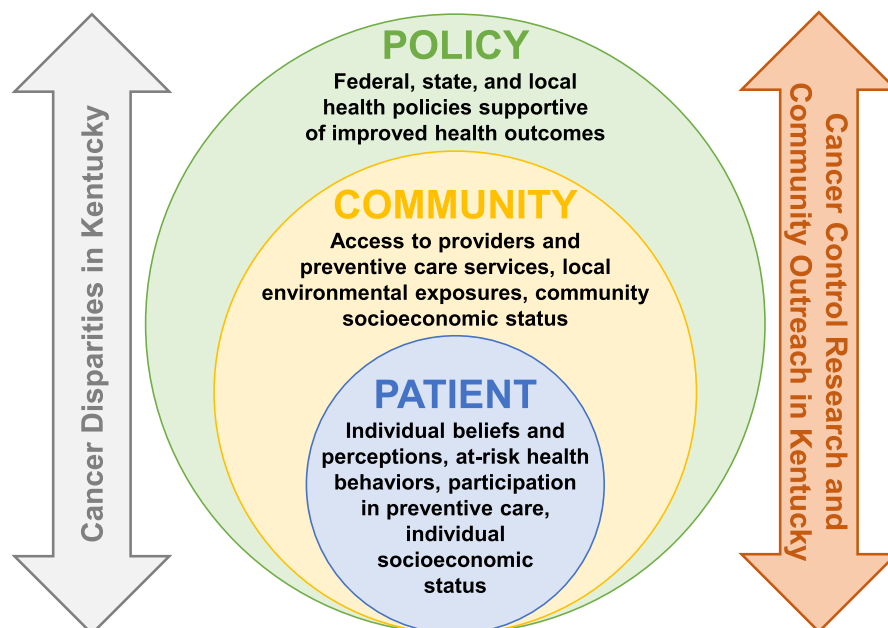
Cancer Disparities in Kentucky

POLICY
Federal, state, and local health policies supportive of improved health outcomes

COMMUNITY
Access to providers and preventive care services, local environmental exposures, community socioeconomic status

PATIENT
Individual beliefs and perceptions, at-risk health behaviors, participation in preventive care, individual socioeconomic status

Cancer Control Research and Community Outreach in Kentucky